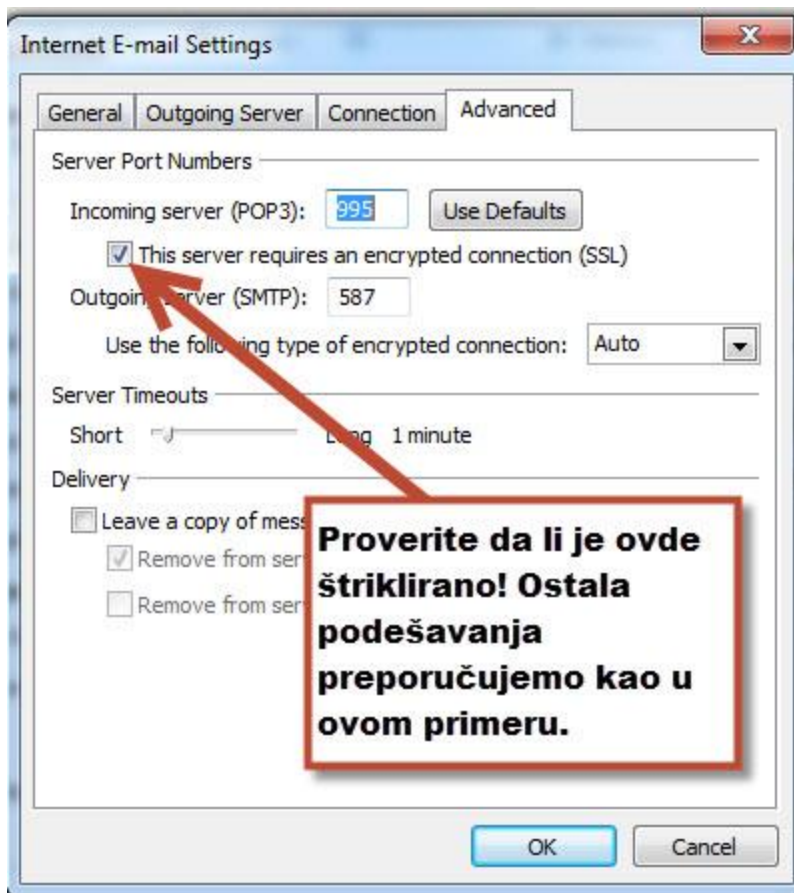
Internet E-mail Settings

General | Outgoing Server | Connection | Advanced

Server Port Numbers

Incoming server (POP3): 995 Use Defaults

This server requires an encrypted connection (SSL)

Outgoin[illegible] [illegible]rver (SMTP): 587

Use the follo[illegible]ing type of encrypted connection: Auto

Server Timeouts

Short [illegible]ng 1 minute

Delivery

Leave a copy of mess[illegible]

Remove from ser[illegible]

Remove from ser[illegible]

Proverite da li je ovde štriklirano! Ostala podešavanja preporučujemo kao u ovom primeru.

OK Cancel